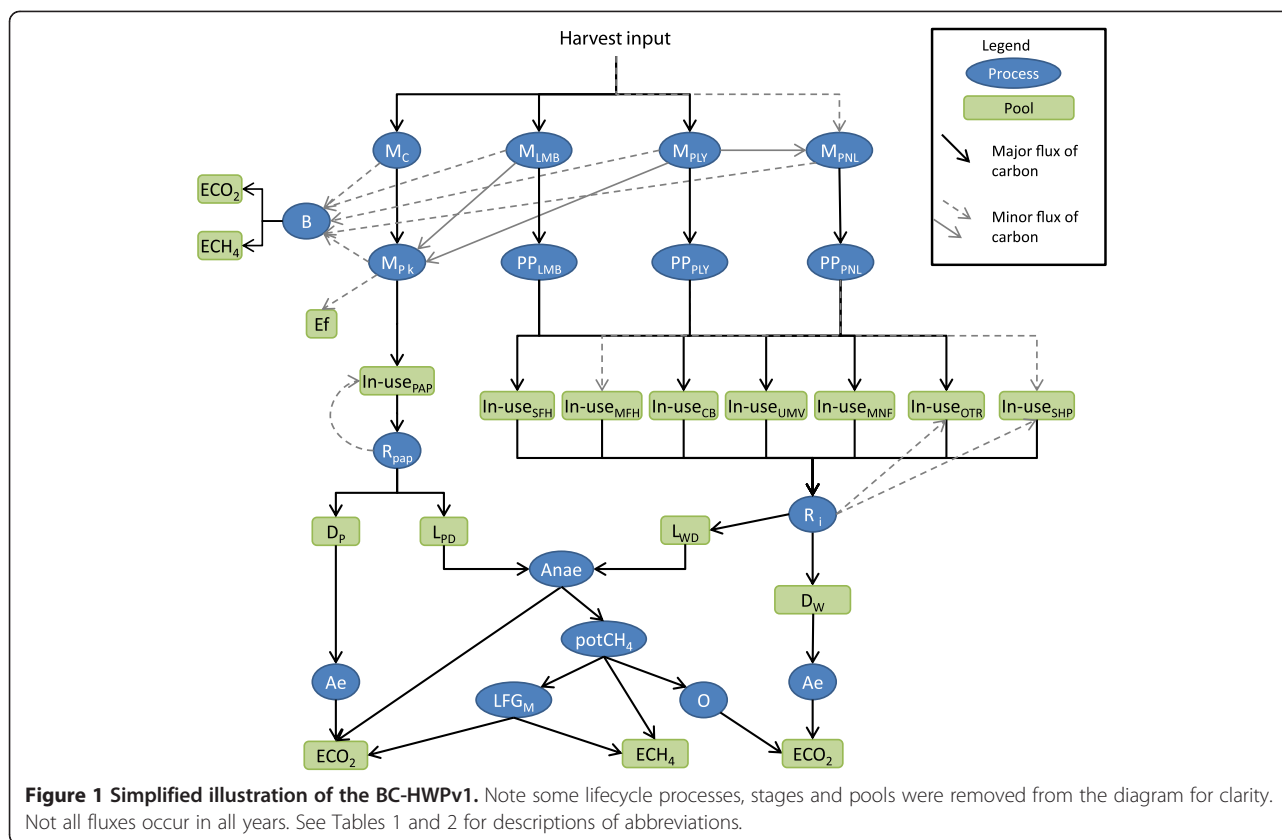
Harvest input

Legend
Process
Pool
Major flux of carbon
Minor flux of carbon

$M_C$
$M_{LMB}$
$M_{PLY}$
$M_{PNL}$
$ECO_2$
B
$ECH_4$
$M_{P\,k}$
$PP_{LMB}$
$PP_{PLY}$
$PP_{PNL}$
Ef
In-use$_{PAP}$
In-use$_{SFH}$
In-use$_{MFH}$
In-use$_{CB}$
In-use$_{UMV}$
In-use$_{MNF}$
In-use$_{OTR}$
In-use$_{SHP}$
$R_{pap}$
$R_i$
$D_P$
$L_{PD}$
$L_{WD}$
Anae
$D_W$
$potCH_4$
Ae
$LFG_M$
O
Ae
$ECO_2$
$ECH_4$
$ECO_2$

**Figure 1 Simplified illustration of the BC-HWPv1.** Note some lifecycle processes, stages and pools were removed from the diagram for clarity. Not all fluxes occur in all years. See Tables 1 and 2 for descriptions of abbreviations.